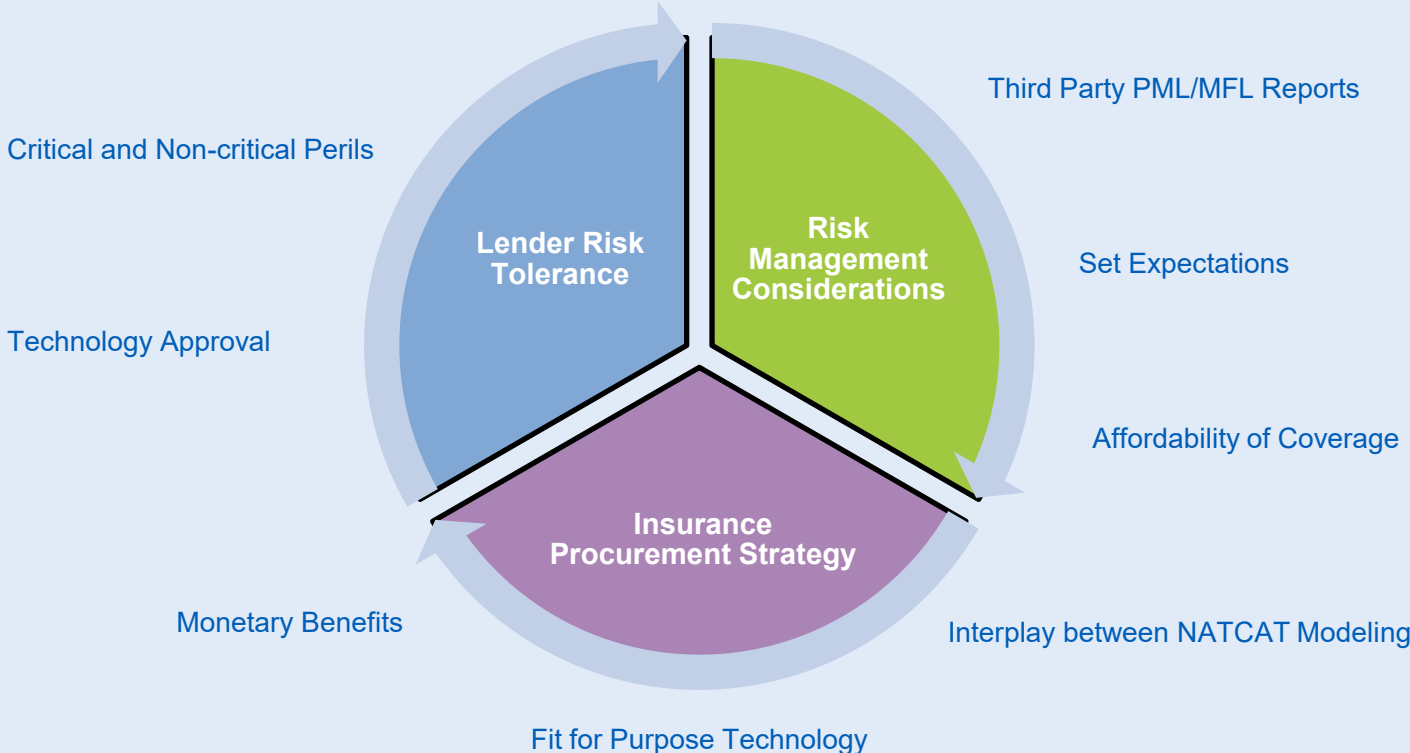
Third Party PML/MFL Reports

Critical and Non-critical Perils

Lender Risk Tolerance

Risk Management Considerations

Set Expectations

Technology Approval

Affordability of Coverage

Insurance Procurement Strategy

Monetary Benefits

Interplay between NATCAT Modeling

Fit for Purpose Technology